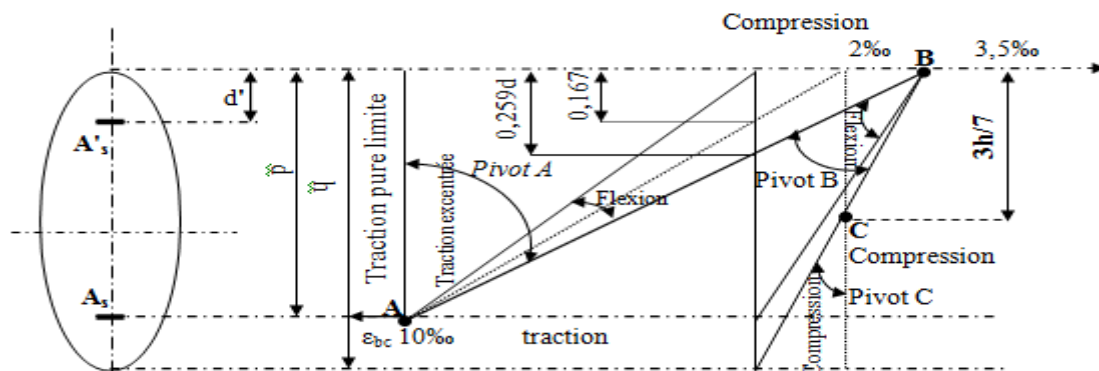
Compression

2‰

B

3,5‰

d'

A'$_s$

d

h

Traction pure limite

0,259d

0,167

Pivot A

Traction excentrée

Flexion

Pivot B

Flexion

3h/7

C

Compression

A$_s$

Pivot C

Compression

A

$\varepsilon_{bc}$ 10‰

traction